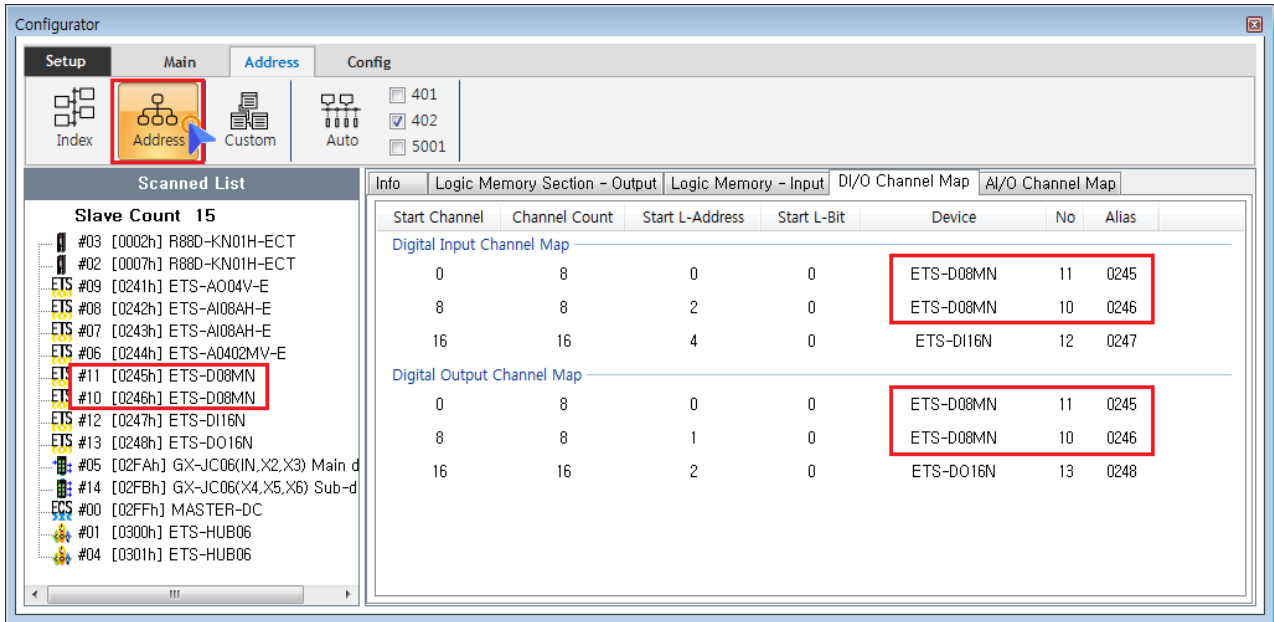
Configurator

Setup Main Address Config

Index Address Custom Auto

401
402
5001

Scanned List

Slave Count 15

#03 [0002h] R88D-KN01H-ECT
#02 [0007h] R88D-KN01H-ECT
#09 [0241h] ETS-AO04V-E
#08 [0242h] ETS-AI08AH-E
#07 [0243h] ETS-AI08AH-E
#06 [0244h] ETS-A0402MV-E
#11 [0245h] ETS-D08MN
#10 [0246h] ETS-D08MN
#12 [0247h] ETS-DI16N
#13 [0248h] ETS-DO16N
#05 [02FAh] GX-JC06(IN,X2,X3) Main d
#14 [02FBh] GX-JC06(X4,X5,X6) Sub-d
#00 [02FFh] MASTER-DC
#01 [0300h] ETS-HUB06
#04 [0301h] ETS-HUB06

Info | Logic Memory Section - Output | Logic Memory - Input | DI/O Channel Map | AI/O Channel Map

| Start Channel | Channel Count | Start L-Address | Start L-Bit | Device | No | Alias |
|---|---|---|---|---|---|---|
| Digital Input Channel Map | | | | | | |
| 0 | 8 | 0 | 0 | ETS-D08MN | 11 | 0245 |
| 8 | 8 | 2 | 0 | ETS-D08MN | 10 | 0246 |
| 16 | 16 | 4 | 0 | ETS-DI16N | 12 | 0247 |
| Digital Output Channel Map | | | | | | |
| 0 | 8 | 0 | 0 | ETS-D08MN | 11 | 0245 |
| 8 | 8 | 1 | 0 | ETS-D08MN | 10 | 0246 |
| 16 | 16 | 2 | 0 | ETS-DO16N | 13 | 0248 |